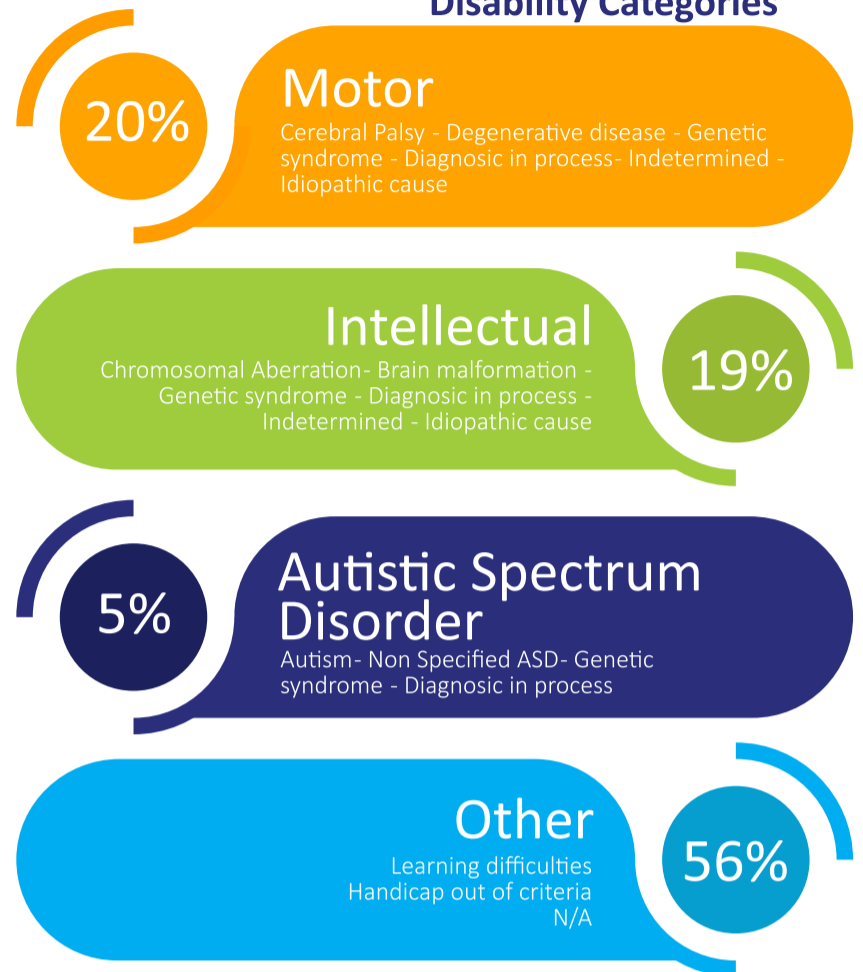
Disability Categories

20%

Motor

Cerebral Palsy - Degenerative disease - Genetic syndrome - Diagnosic in process- Indetermined - Idiopathic cause

Intellectual

Chromosomal Aberration- Brain malformation - Genetic syndrome - Diagnosic in process - Indetermined - Idiopathic cause

19%

5%

Autistic Spectrum Disorder

Autism- Non Specified ASD- Genetic syndrome - Diagnosic in process

Other

Learning difficulties
Handicap out of criteria
N/A

56%